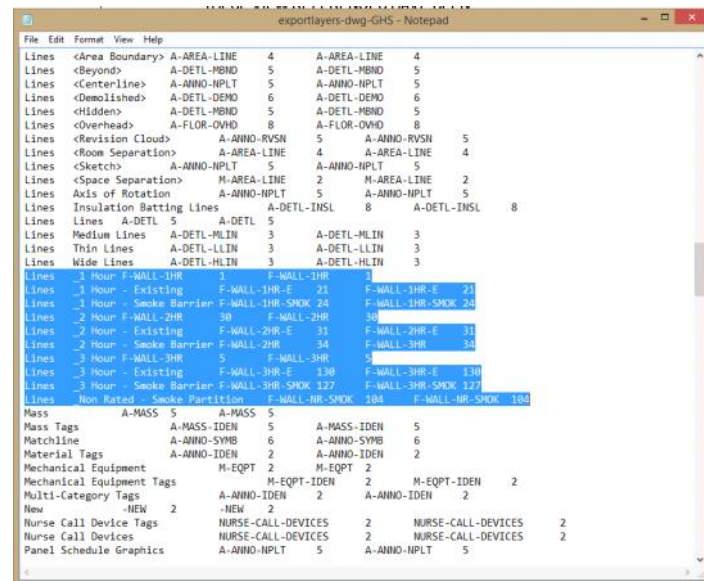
exportlayers-dwg-GHS - Notepad

File Edit Format View Help

Lines <Area Boundary> A-AREA-LINE 4 A-AREA-LINE 4
Lines <Beyond> A-DETL-MBND 5 A-DETL-MBND 5
Lines <Centerline> A-ANNO-NPLT 5 A-ANNO-NPLT 5
Lines <Demolished> A-DETL-DEMO 6 A-DETL-DEMO 6
Lines <Hidden> A-DETL-MBND 5 A-DETL-MBND 5
Lines <Overhead> A-FLOR-OVHD 8 A-FLOR-OVHD 8
Lines <Revision Cloud> A-ANNO-RVSN 5 A-ANNO-RVSN 5
Lines <Room Separation> A-AREA-LINE 4 A-AREA-LINE 4
Lines <Sketch> A-ANNO-NPLT 5 A-ANNO-NPLT 5
Lines <Space Separation> M-AREA-LINE 2 M-AREA-LINE 2
Lines Axis of Rotation A-ANNO-NPLT 5 A-ANNO-NPLT 5
Lines Insulation Batting Lines A-DETL-INSL 8 A-DETL-INSL 8
Lines Lines A-DETL 5 A-DETL 5
Lines Medium Lines A-DETL-MLIN 3 A-DETL-MLIN 3
Lines Thin Lines A-DETL-LLIN 3 A-DETL-LLIN 3
Lines Wide Lines A-DETL-HLIN 3 A-DETL-HLIN 3
Lines _1 Hour F-WALL-1HR 1 F-WALL-1HR 1
Lines _1 Hour - Existing F-WALL-1HR-E 21 F-WALL-1HR-E 21
Lines _1 Hour - Smoke Barrier F-WALL-1HR-SMOK 24 F-WALL-1HR-SMOK 24
Lines _2 Hour F-WALL-2HR 30 F-WALL-2HR 30
Lines _2 Hour - Existing F-WALL-2HR-E 31 F-WALL-2HR-E 31
Lines _2 Hour - Smoke Barrier F-WALL-2HR 34 F-WALL-3HR 34
Lines _3 Hour F-WALL-3HR 5 F-WALL-3HR 5
Lines _3 Hour - Existing F-WALL-3HR-E 130 F-WALL-3HR-E 130
Lines _3 Hour - Smoke Barrier F-WALL-3HR-SMOK 127 F-WALL-3HR-SMOK 127
Lines _Non Rated - Smoke Partition F-WALL-NR-SMOK 104 F-WALL-NR-SMOK 104
Mass A-MASS 5 A-MASS 5
Mass Tags A-MASS-IDEN 5 A-MASS-IDEN 5
Matchline A-ANNO-SYMB 6 A-ANNO-SYMB 6
Material Tags A-ANNO-IDEN 2 A-ANNO-IDEN 2
Mechanical Equipment M-EQPT 2 M-EQPT 2
Mechanical Equipment Tags M-EQPT-IDEN 2 M-EQPT-IDEN 2
Multi-Category Tags A-ANNO-IDEN 2 A-ANNO-IDEN 2
New -NEW 2 -NEW 2
Nurse Call Device Tags NURSE-CALL-DEVICES 2 NURSE-CALL-DEVICES 2
Nurse Call Devices NURSE-CALL-DEVICES 2 NURSE-CALL-DEVICES 2
Panel Schedule Graphics A-ANNO-NPLT 5 A-ANNO-NPLT 5